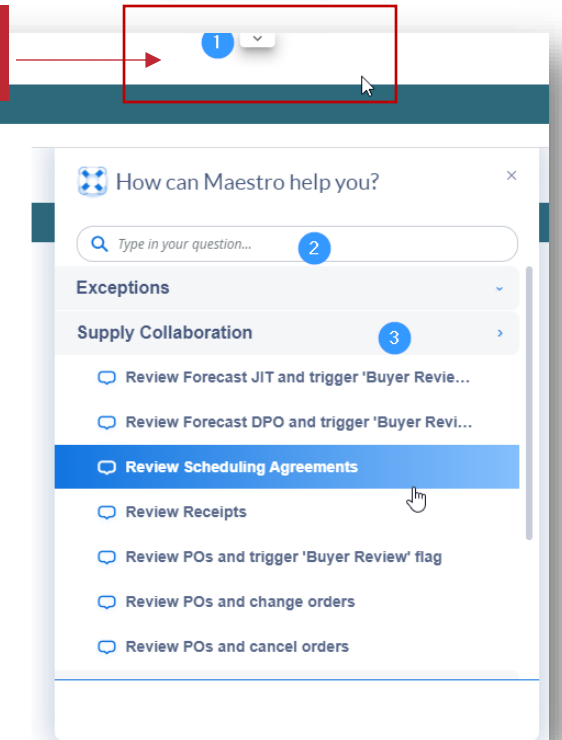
1

How can Maestro help you?

×

Type in your question...

2

Exceptions

Supply Collaboration

3

Review Forecast JIT and trigger 'Buyer Revie...

Review Forecast DPO and trigger 'Buyer Revi...

Review Scheduling Agreements

Review Receipts

Review POs and trigger 'Buyer Review' flag

Review POs and change orders

Review POs and cancel orders